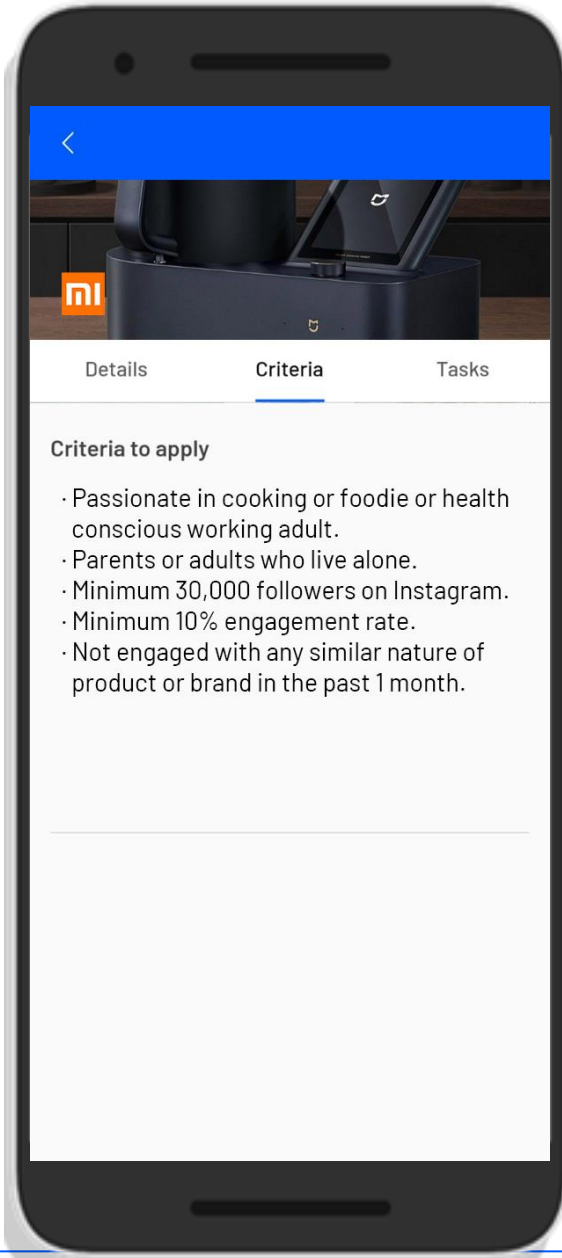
mi

Details Criteria Tasks

Criteria to apply

· Passionate in cooking or foodie or health conscious working adult.
· Parents or adults who live alone.
· Minimum 30,000 followers on Instagram.
· Minimum 10% engagement rate.
· Not engaged with any similar nature of product or brand in the past 1 month.